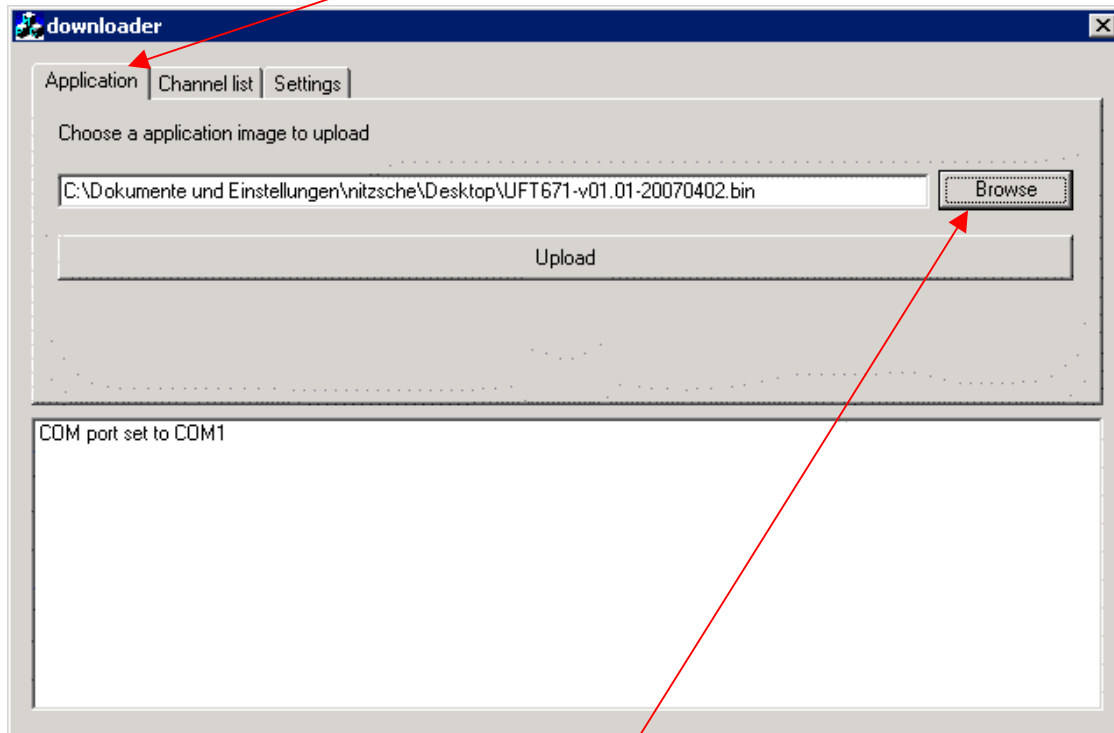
downloader

Application | Channel list | Settings

Choose a application image to upload

C:\Dokumente und Einstellungen\nitzsche\Desktop\UFT671-v01.01-20070402.bin

Browse

Upload

COM port set to COM1